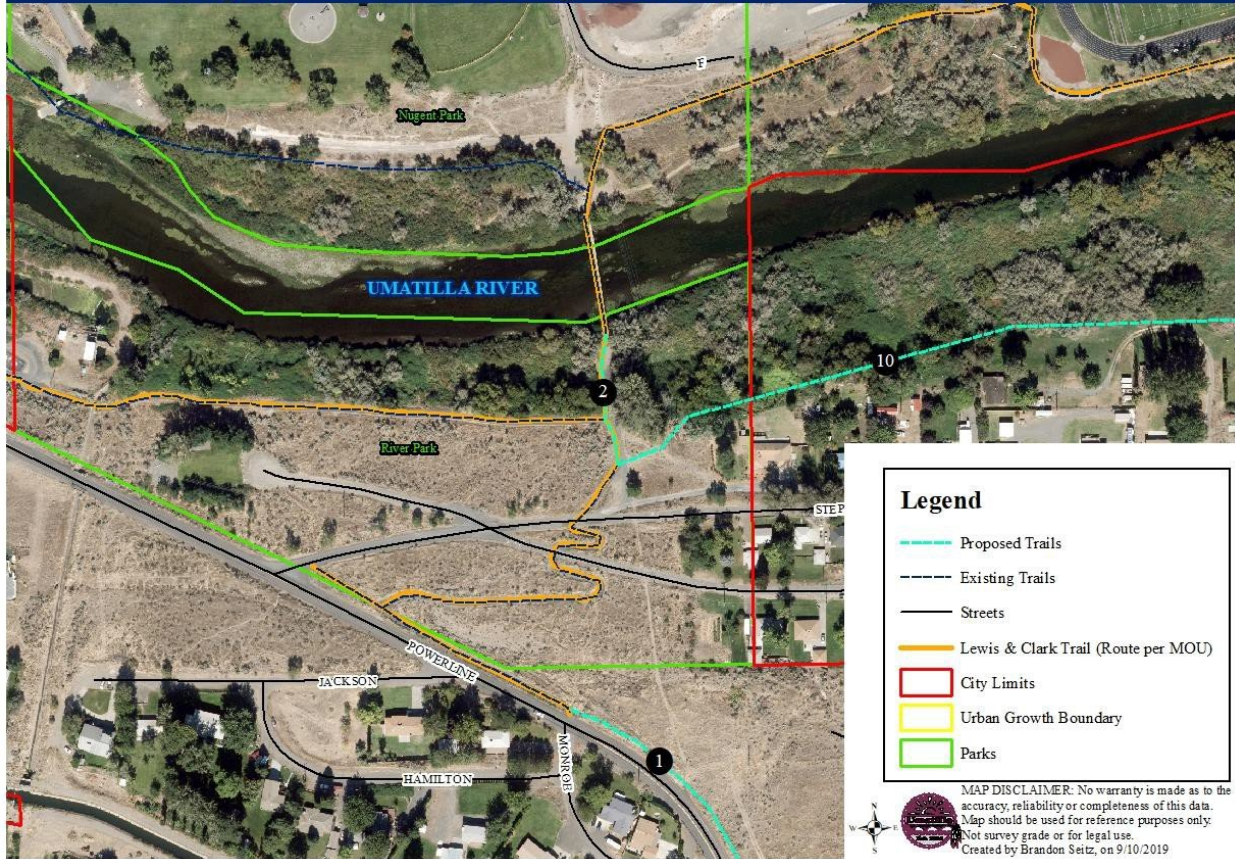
F

Nugent Park

UMATILLA RIVER

10

2

River Park

STEP

POWERLINE

JACKSON

MONROE

HAMILTON

1

Legend

Proposed Trails

Existing Trails

Streets

Lewis & Clark Trail (Route per MOU)

City Limits

Urban Growth Boundary

Parks

N
S

MAP DISCLAIMER: No warranty is made as to the accuracy, reliability or completeness of this data. Map should be used for reference purposes only. Not survey grade or for legal use.
Created by Brandon Seitz, on 9/10/2019